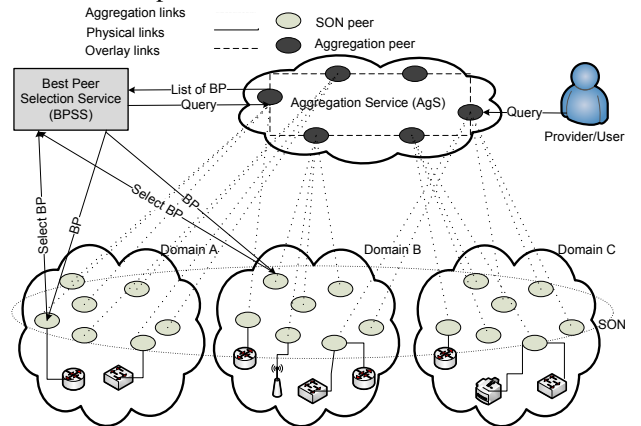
Aggregation links
Physical links
Overlay links
SON peer
Aggregation peer

Best Peer Selection Service (BPSS)

List of BP
Query
Aggregation Service (AgS)
Query
Provider/User

Select BP
BP
Select BP
BP

Domain A
Domain B
Domain C
SON